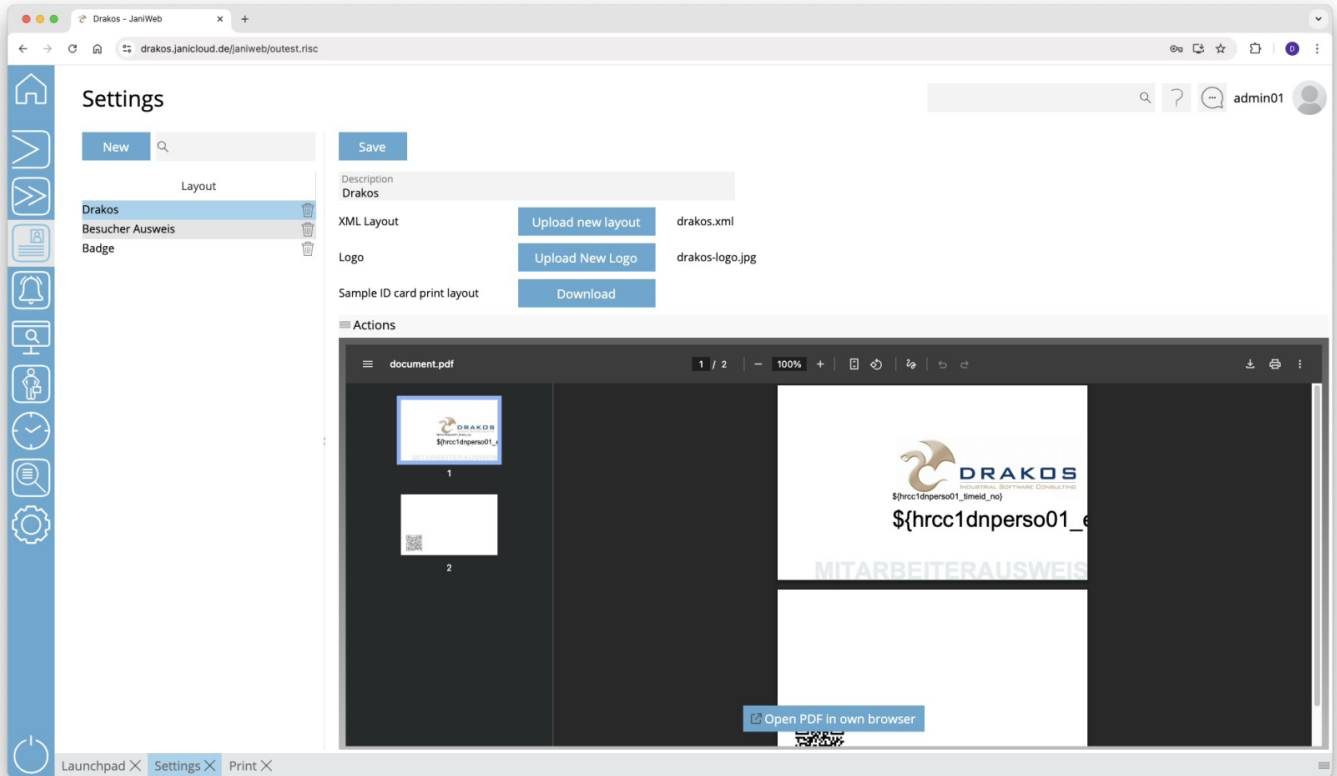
Drakos - JaniWeb
drakos.janicloud.de/janiweb/outest.risc

Settings

admin01

New

Layout

Drakos

Besucher Ausweis

Badge

Save

Description
Drakos

XML Layout
Upload new layout
drakos.xml

Logo
Upload New Logo
drakos-logo.jpg

Sample ID card print layout
Download

Actions

document.pdf
1 / 2
100%

DRAKOS
${hrcc1dnperso01_e
MITARBEITERAUSWEIS
1

2

DRAKOS
INDUSTRIAL SOFTWARE CONSULTING
${hrcc1dnperso01_timeid_no}
${hrcc1dnperso01_e
MITARBEITERAUSWEIS

Open PDF in own browser

Launchpad
Settings
Print